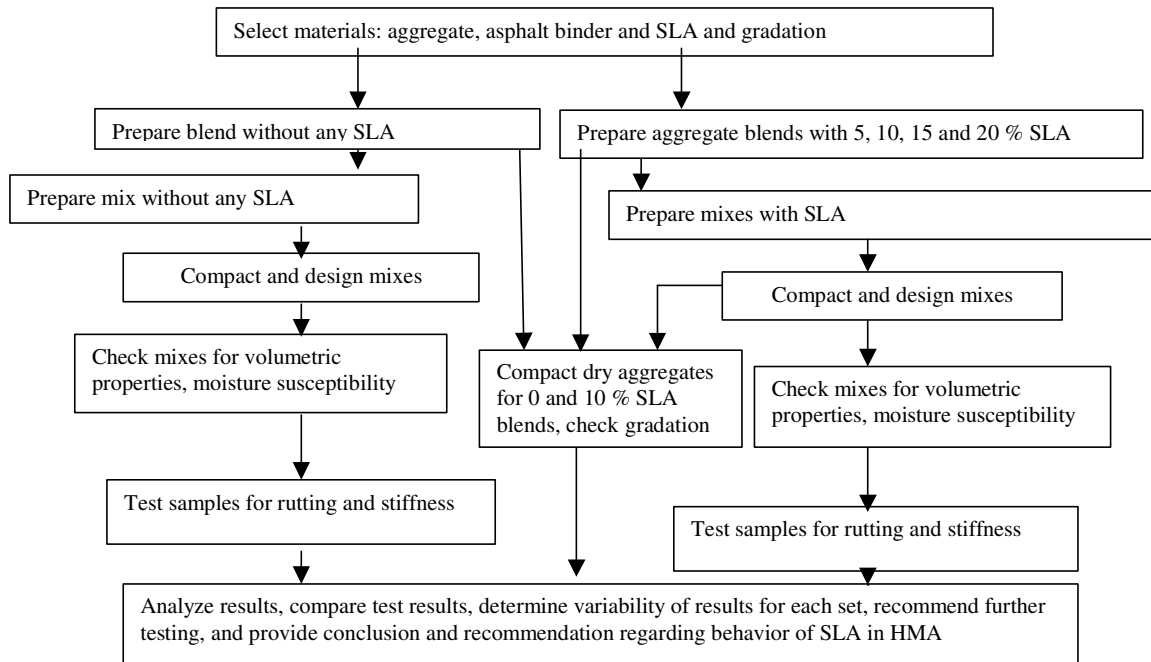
Select materials: aggregate, asphalt binder and SLA and gradation

Prepare blend without any SLA

Prepare aggregate blends with 5, 10, 15 and 20 % SLA

Prepare mix without any SLA

Prepare mixes with SLA

Compact and design mixes

Compact and design mixes

Check mixes for volumetric properties, moisture susceptibility

Compact dry aggregates for 0 and 10 % SLA blends, check gradation

Check mixes for volumetric properties, moisture susceptibility

Test samples for rutting and stiffness

Test samples for rutting and stiffness

Analyze results, compare test results, determine variability of results for each set, recommend further testing, and provide conclusion and recommendation regarding behavior of SLA in HMA